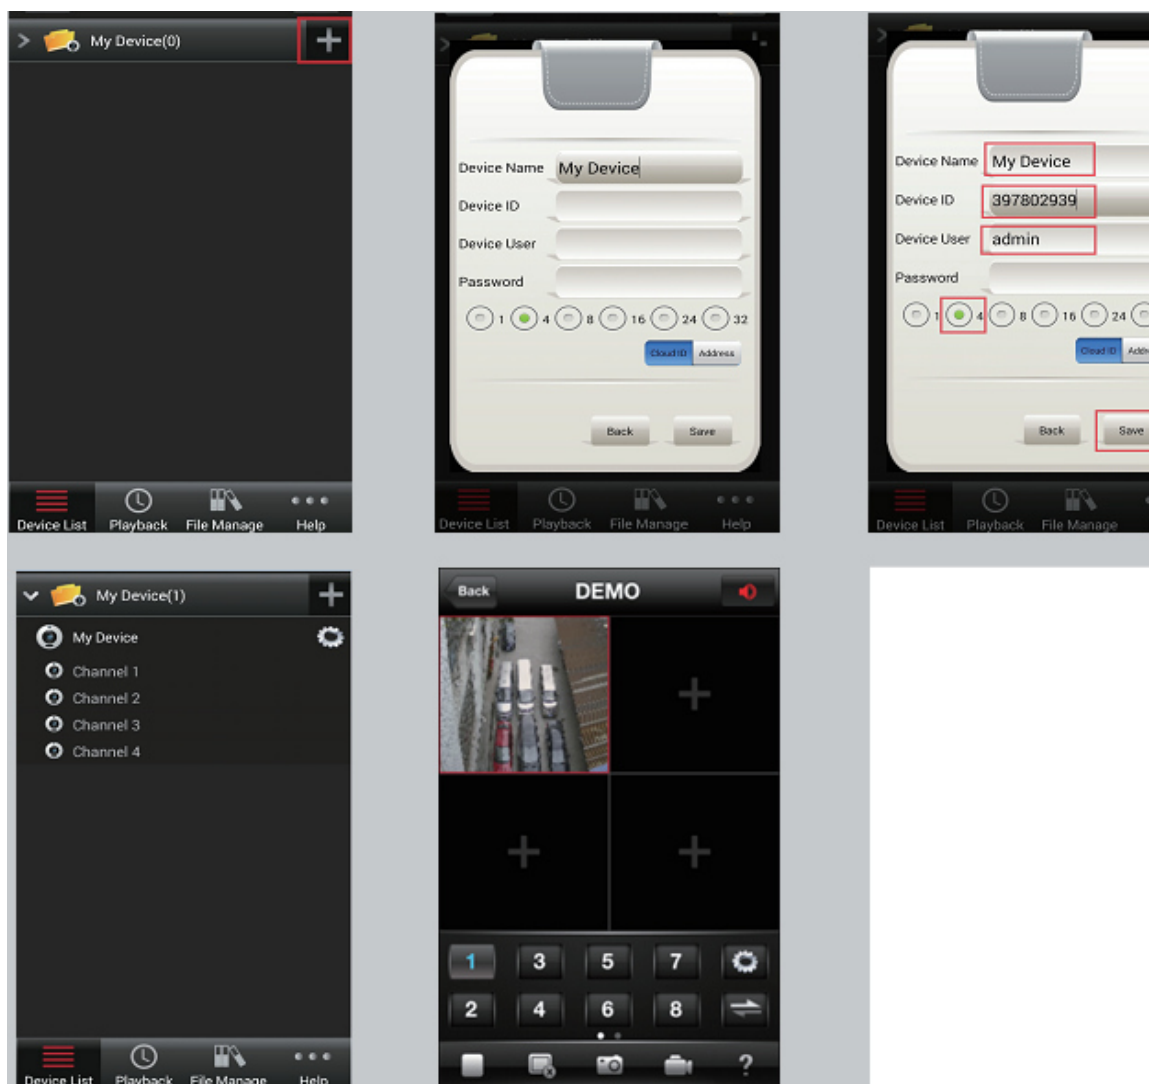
My Device(0)

Device List Playback File Manage Help

Device Name My Device
Device ID
Device User
Password
1 4 8 16 24 32
Cloud ID Address
Back Save

Device List Playback File Manage Help

Device Name My Device
Device ID 397802939
Device User admin
Password
1 4 8 16 24
Cloud ID Add
Back Save

Device List Playback File Manage

My Device(1)
My Device
Channel 1
Channel 2
Channel 3
Channel 4

Device List Playback File Manage Help

Back DEMO

1 3 5 7
2 4 6 8
?